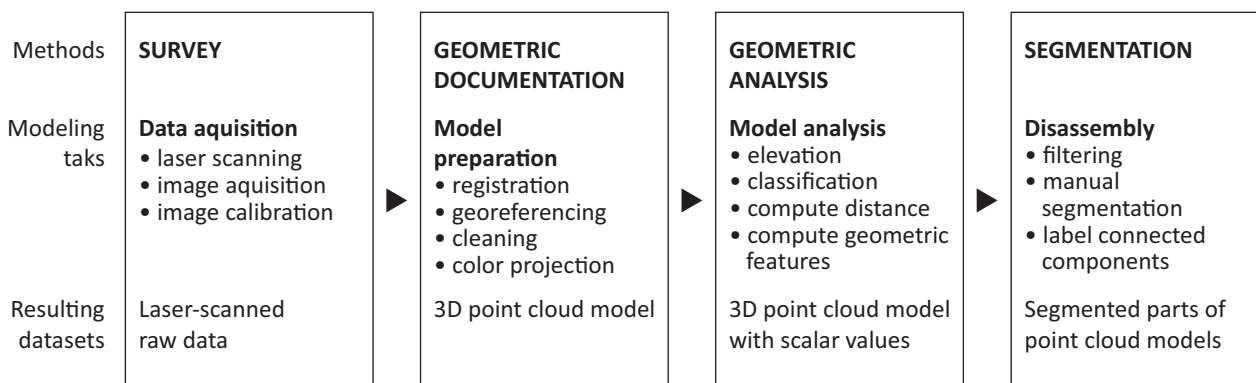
Methods

Modeling taks

Resulting datasets

SURVEY

Data aquisition
• laser scanning
• image aquisition
• image calibration

Laser-scanned raw data

GEOMETRIC DOCUMENTATION

Model preparation
• registration
• georeferencing
• cleaning
• color projection

3D point cloud model

GEOMETRIC ANALYSIS

Model analysis
• elevation
• classification
• compute distance
• compute geometric features

3D point cloud model with scalar values

SEGMENTATION

Disassembly
• filtering
• manual segmentation
• label connected components

Segmented parts of point cloud models